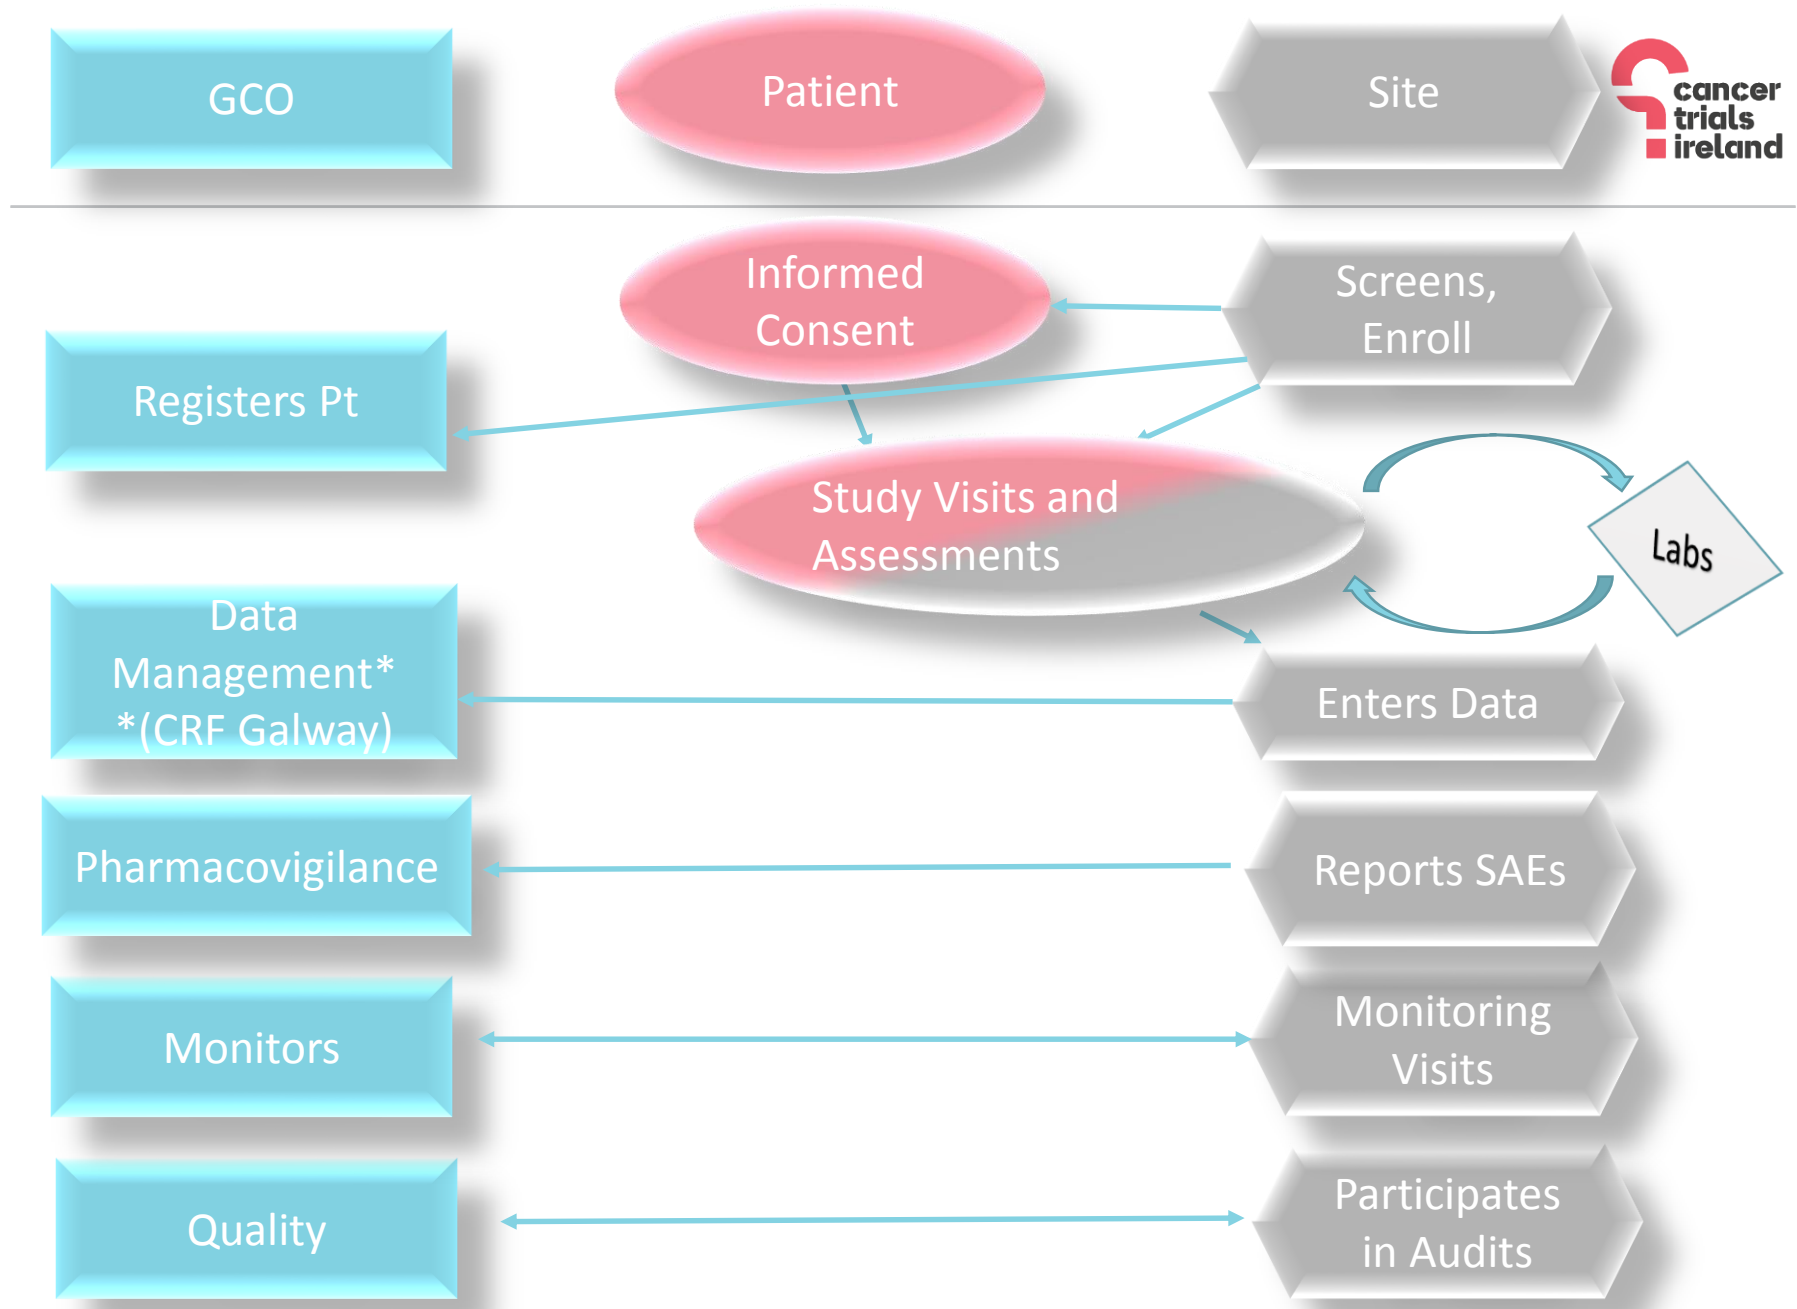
GCO

Patient

Site

cancer trials ireland

Informed Consent

Screens, Enroll

Registers Pt

Study Visits and Assessments

Labs

Data Management* *(CRF Galway)

Enters Data

Pharmacovigilance

Reports SAEs

Monitors

Monitoring Visits

Quality

Participates in Audits